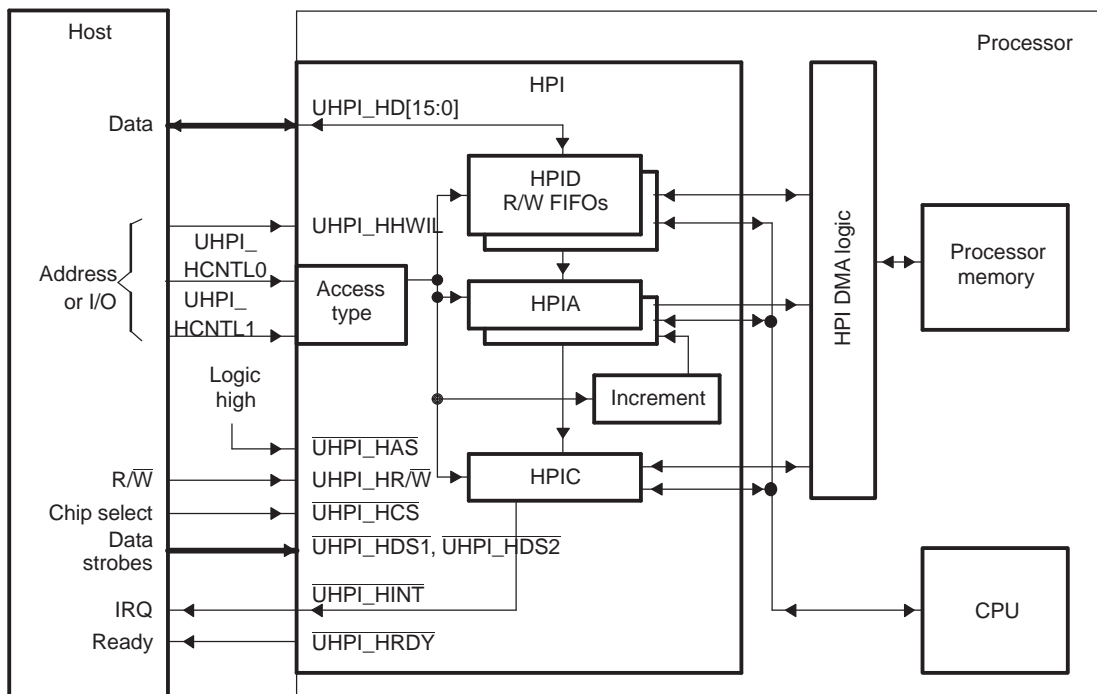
Host

Processor

HPI

UHPI_HD[15:0]

Data

HPID R/W FIFOs

UHPI_HHWIL

UHPI_ HCNTL0

Address or I/O

UHPI_ HCNTL1

Access type

HPIA

HPI DMA logic

Processor memory

Logic high

Increment

$\overline{\text{UHPI\_HAS}}$

R/$\overline{\text{W}}$

UHPI_HR/$\overline{\text{W}}$

HPIC

Chip select

$\overline{\text{UHPI\_HCS}}$

Data strobes

$\overline{\text{UHPI\_HDS1}}$, $\overline{\text{UHPI\_HDS2}}$

IRQ

$\overline{\text{UHPI\_HINT}}$

CPU

Ready

$\overline{\text{UHPI\_HRDY}}$